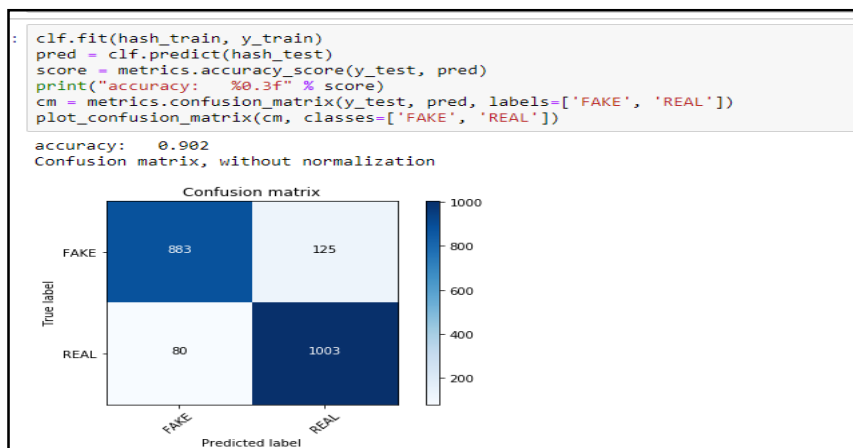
:

clf.fit(hash_train, y_train)
pred = clf.predict(hash_test)
score = metrics.accuracy_score(y_test, pred)
print("accuracy:   %0.3f" % score)
cm = metrics.confusion_matrix(y_test, pred, labels=['FAKE', 'REAL'])
plot_confusion_matrix(cm, classes=['FAKE', 'REAL'])

accuracy:   0.902
Confusion matrix, without normalization

Confusion matrix

| True label | FAKE | REAL |
|---|---|---|
| FAKE | 883 | 125 |
| REAL | 80 | 1003 |

Predicted label

1000
800
600
400
200